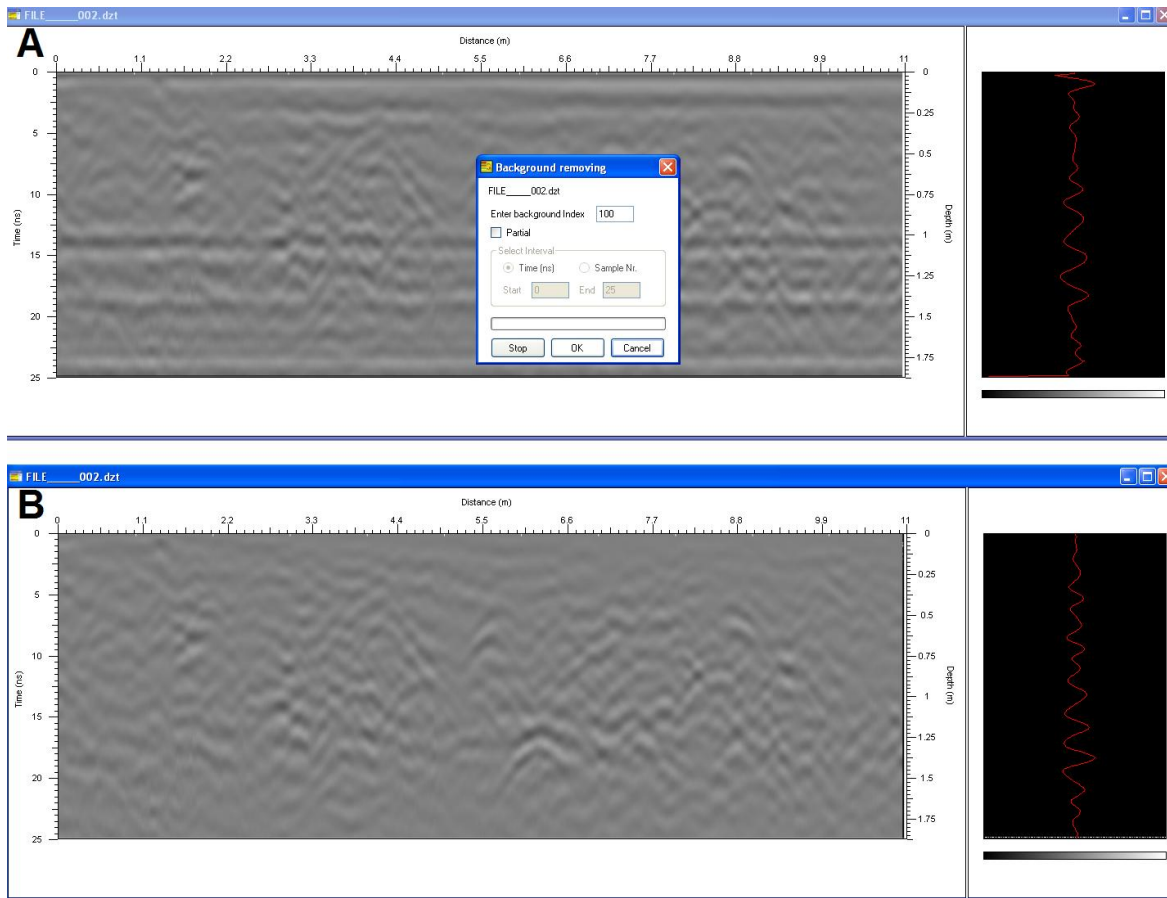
FILE_____002.dzt

A

Distance (m)

0 1.1 2.2 3.3 4.4 5.5 6.6 7.7 8.8 9.9 11

Time (ns)

0 5 10 15 20 25

Depth (m)

0 0.25 0.5 0.75 1 1.25 1.5 1.75

Background removing

FILE_____002.dzt

Enter background Index 100

Partial

Select Interval

Time (ns) Sample Nr.

Start 0 End 25

Stop OK Cancel

FILE_____002.dzt

B

Distance (m)

0 1.1 2.2 3.3 4.4 5.5 6.6 7.7 8.8 9.9 11

Time (ns)

0 5 10 15 20 25

Depth (m)

0 0.25 0.5 0.75 1 1.25 1.5 1.75